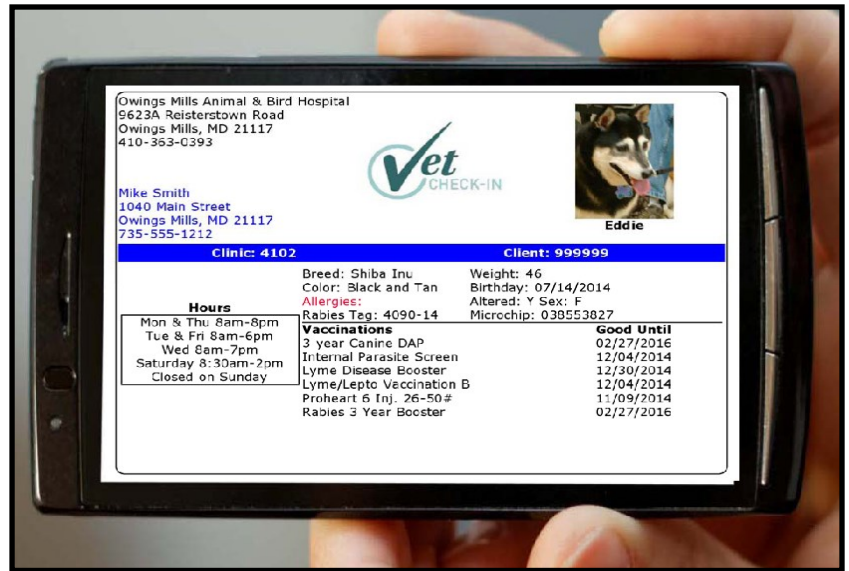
Owings Mills Animal & Bird Hospital
9623A Reisterstown Road
Owings Mills, MD 21117
410-363-0393

Vet CHECK-IN

Eddie

Mike Smith
1040 Main Street
Owings Mills, MD 21117
735-555-1212

Clinic: 4102

Client: 999999

Hours
Mon & Thu 8am-8pm
Tue & Fri 8am-6pm
Wed 8am-7pm
Saturday 8:30am-2pm
Closed on Sunday

Breed: Shiba Inu
Color: Black and Tan
Allergies:
Rabies Tag: 4090-14

Weight: 46
Birthday: 07/14/2014
Altered: Y Sex: F
Microchip: 038553827

| Vaccinations | Good Until |
|---|---|
| 3 year Canine DAP | 02/27/2016 |
| Internal Parasite Screen | 12/04/2014 |
| Lyme Disease Booster | 12/30/2014 |
| Lyme/Lepto Vaccination B | 12/04/2014 |
| Proheart 6 Inj. 26-50# | 11/09/2014 |
| Rabies 3 Year Booster | 02/27/2016 |